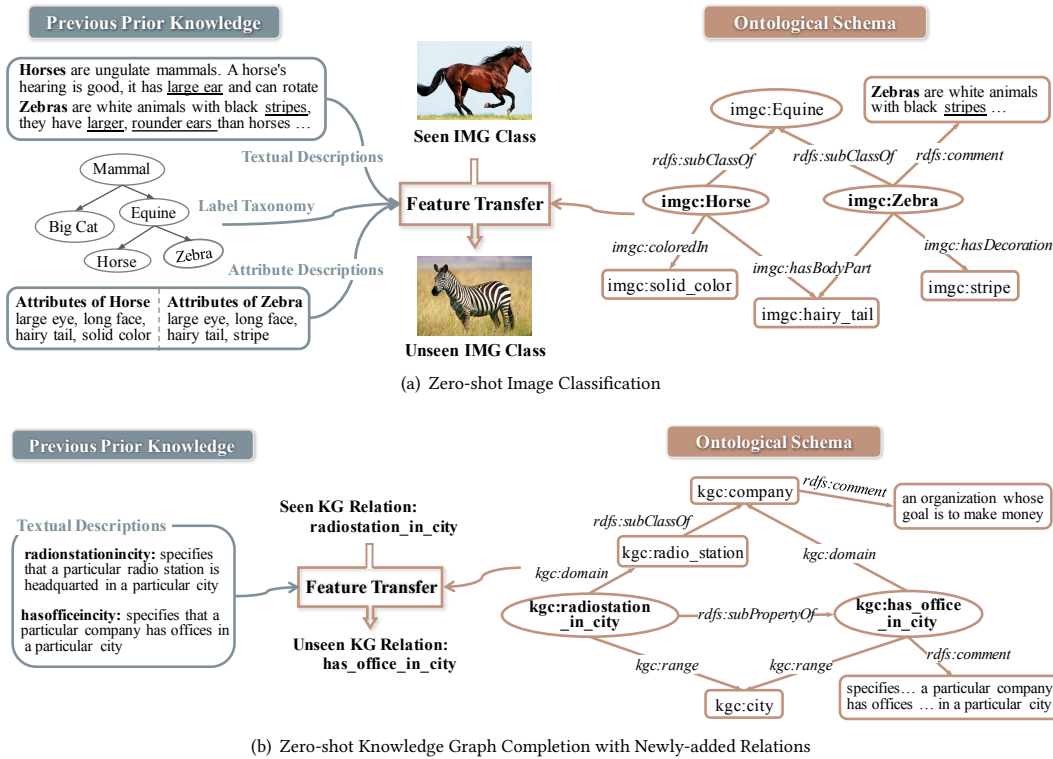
Previous Prior Knowledge

Horses are ungulate mammals. A horse's hearing is good, it has large ear and can rotate
Zebras are white animals with black stripes, they have larger, rounder ears than horses …

Textual Descriptions

Mammal
Big Cat
Equine
Horse
Zebra

Label Taxonomy

Attribute Descriptions

| Attributes of Horse | Attributes of Zebra |
|---|---|
| large eye, long face, hairy tail, solid color | large eye, long face, hairy tail, stripe |

Seen IMG Class

Feature Transfer

Unseen IMG Class

Ontological Schema

imgc:Equine
Zebras are white animals with black stripes …
rdfs:subClassOf
rdfs:subClassOf
rdfs:comment
imgc:Horse
imgc:Zebra
imgc:coloredIn
imgc:hasBodyPart
imgc:hasDecoration
imgc:solid_color
imgc:hairy_tail
imgc:stripe

(a) Zero-shot Image Classification

Previous Prior Knowledge

Textual Descriptions

radionstationincity: specifies that a particular radio station is headquarted in a particular city

hasofficeincity: specifies that a particular company has offices in a particular city

Seen KG Relation: radiostation_in_city

Feature Transfer

Unseen KG Relation: has_office_in_city

Ontological Schema

kgc:company
rdfs:comment
an organization whose goal is to make money
rdfs:subClassOf
kgc:radio_station
kgc:domain
kgc:domain
kgc:radiostation _in_city
rdfs:subPropertyOf
kgc:has_office _in_city
rdfs:comment
kgc:range
kgc:range
kgc:city
specifies… a particular company has offices … in a particular city

(b) Zero-shot Knowledge Graph Completion with Newly-added Relations